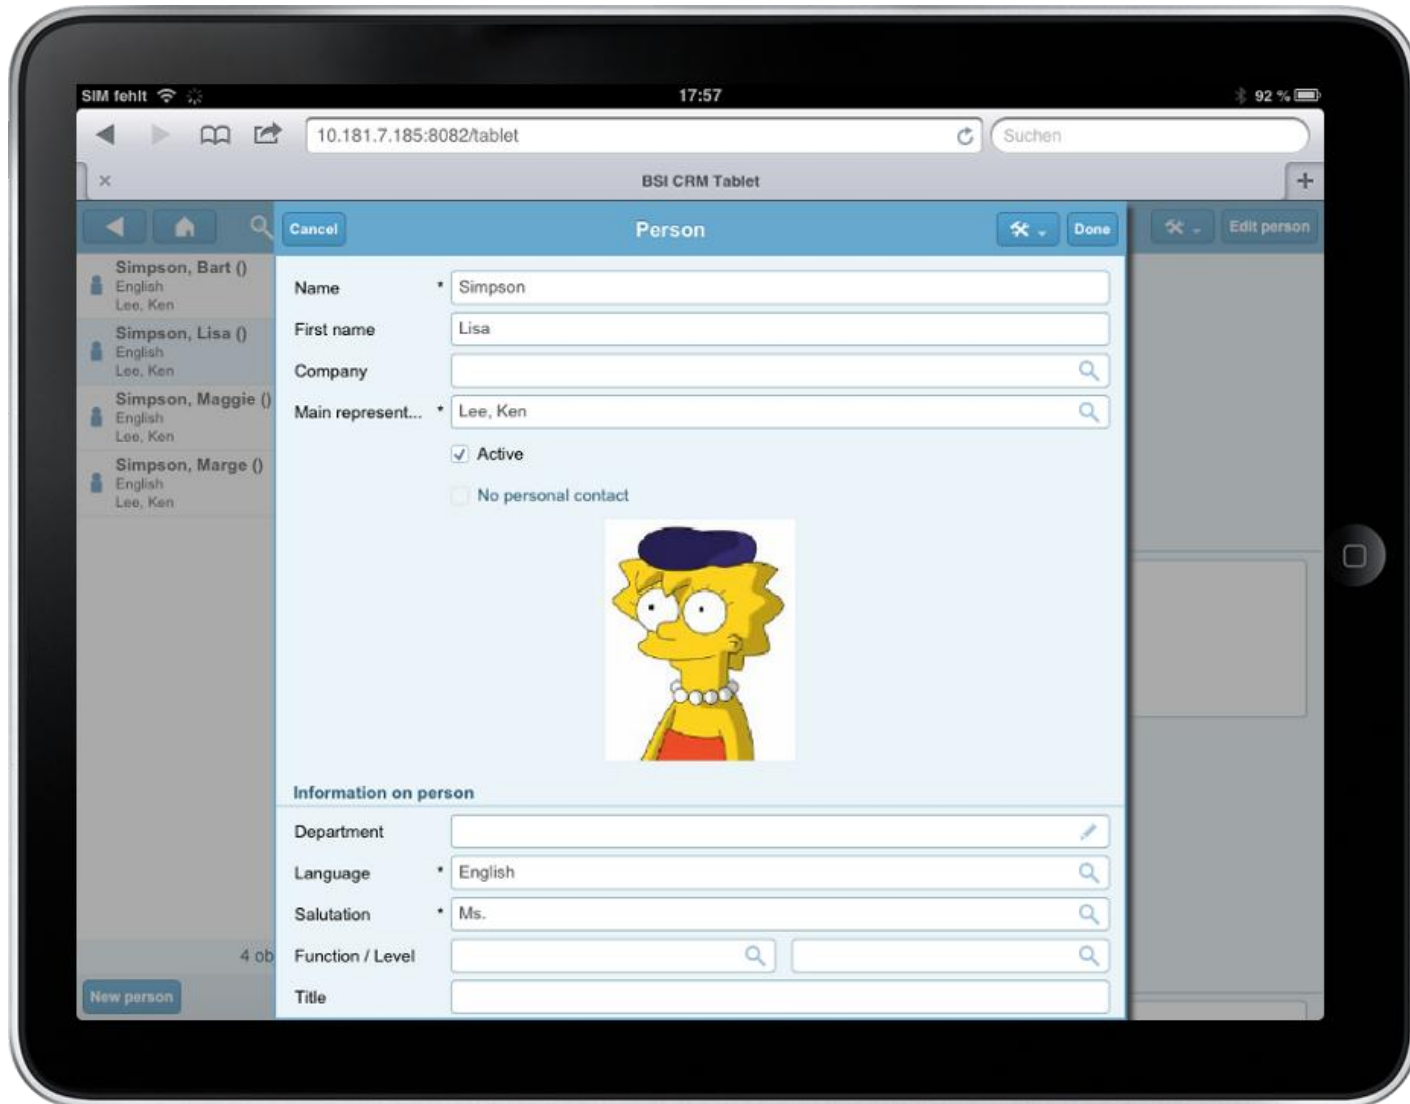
SIM fehlt
17:57
92 %
10.181.7.185:8082/tablet
Suchen
×
BSI CRM Tablet
+
Cancel
Person
Done
Edit person
Simpson, Bart ()
English
Lee, Ken
Simpson, Lisa ()
English
Lee, Ken
Simpson, Maggie ()
English
Lee, Ken
Simpson, Marge ()
English
Lee, Ken
4 ob
New person

Name * Simpson
First name Lisa
Company
Main represent... * Lee, Ken
Active
No personal contact

Information on person
Department
Language * English
Salutation * Ms.
Function / Level
Title